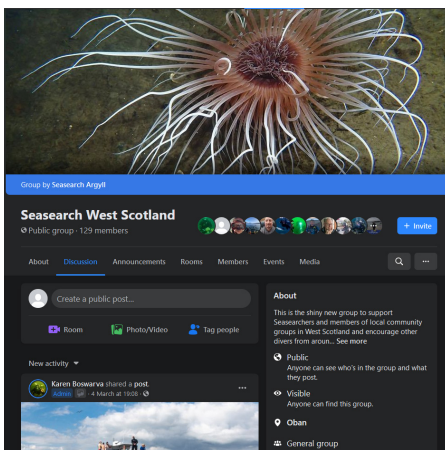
Group by Seasearch Argyll

Seasearch West Scotland

Public group · 129 members

+ Invite

About Discussion Announcements Rooms Members Events Media

...

Create a public post...

Room Photo/Video Tag people

New activity

Karen Boswarva shared a post.

Admin · 4 March at 19:08 ·

...

About

This is the shiny new group to support Seasearchers and members of local community groups in West Scotland and encourage other divers from aroun... See more

Public
Anyone can see who's in the group and what they post.

Visible
Anyone can find this group.

Oban

General group